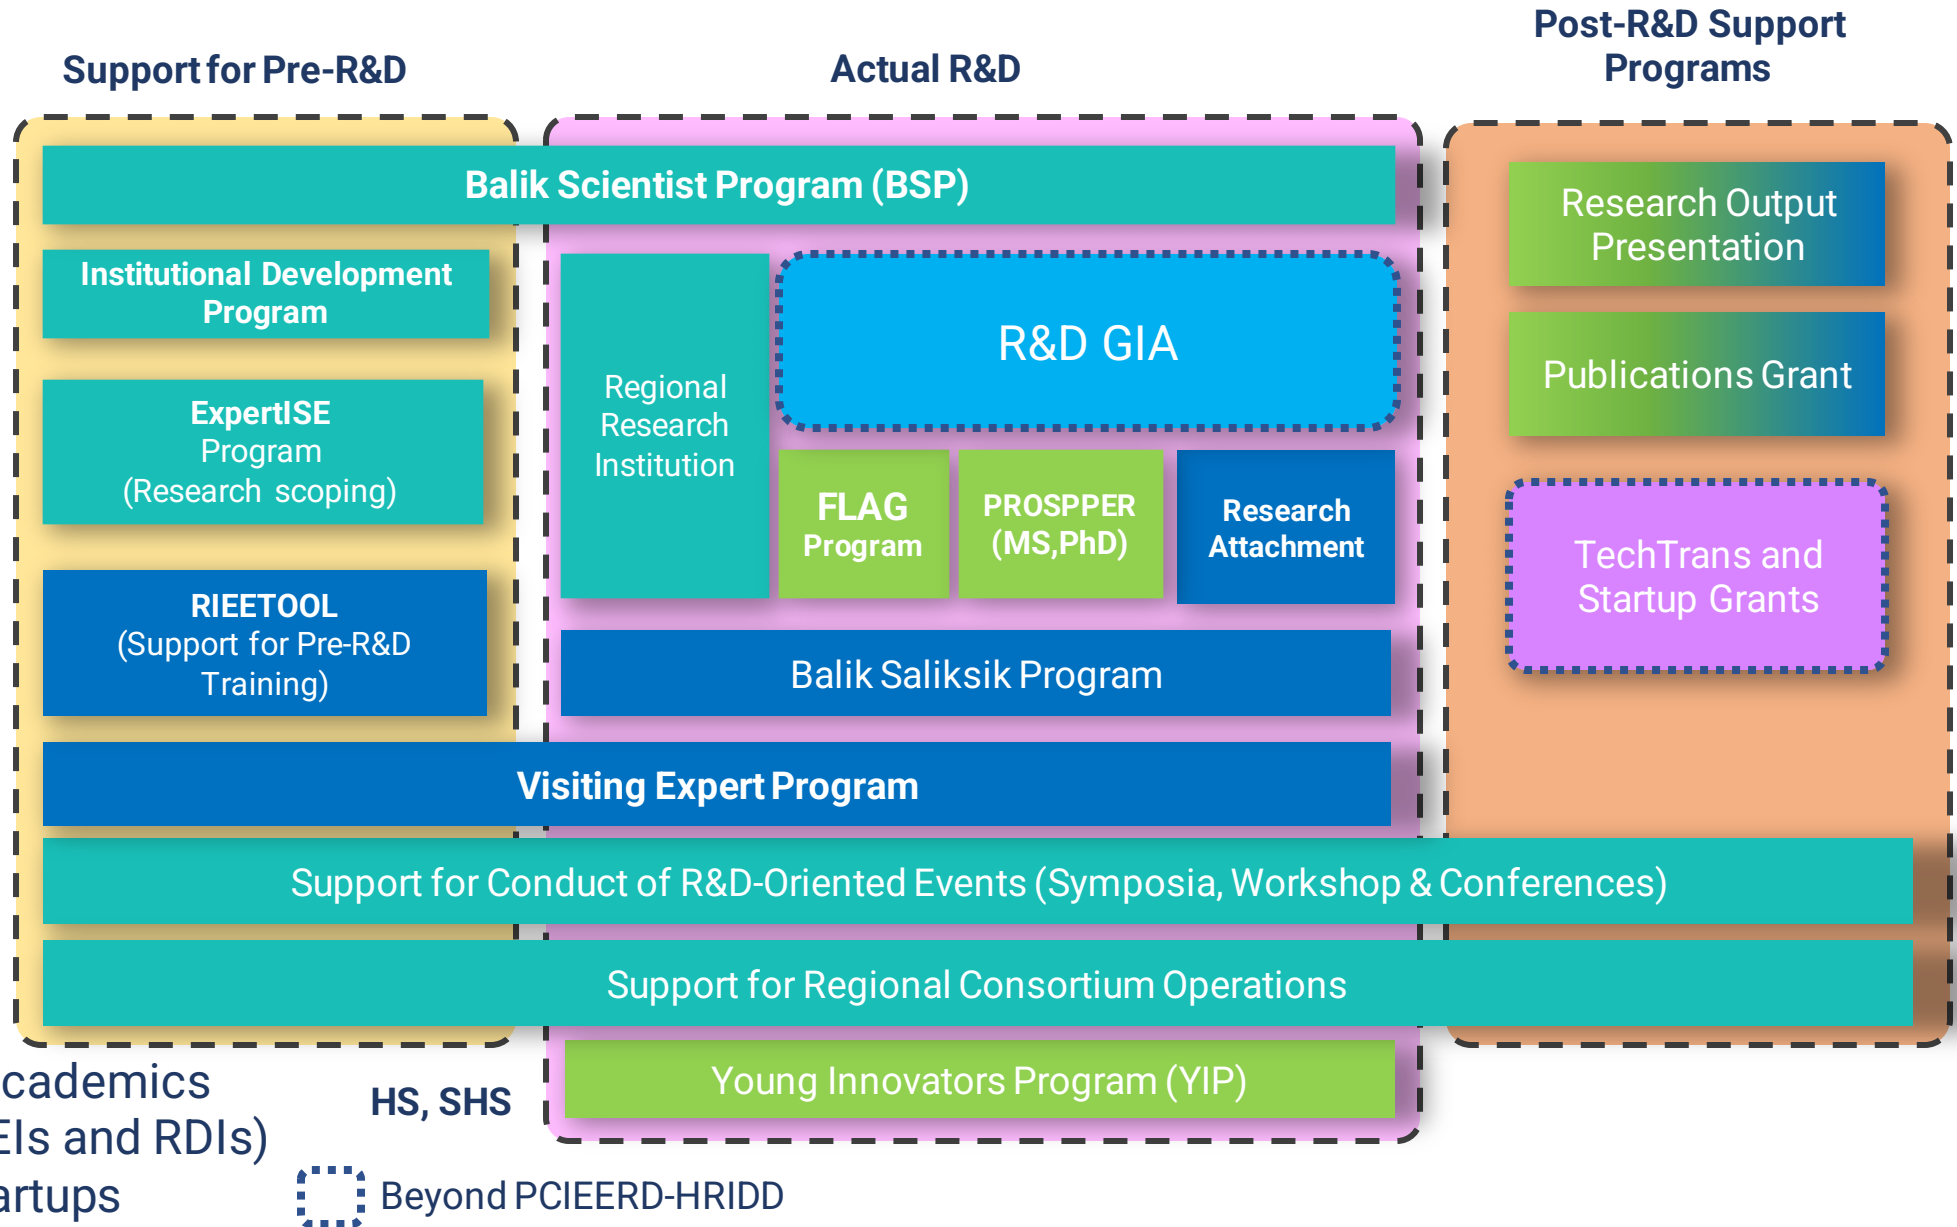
Support for Pre-R&D

Actual R&D

Post-R&D Support Programs

Balik Scientist Program (BSP)

Institutional Development Program

ExpertISE Program (Research scoping)

RIEETOOL (Support for Pre-R&D Training)

Regional Research Institution

R&D GIA

FLAG Program

PROSPPER (MS,PhD)

Research Attachment

Balik Saliksik Program

Research Output Presentation

Publications Grant

TechTrans and Startup Grants

Visiting Expert Program

Support for Conduct of R&D-Oriented Events (Symposia, Workshop & Conferences)

Support for Regional Consortium Operations

Young Innovators Program (YIP)

cademics

EIs and RDIs)

artups

HS, SHS

Beyond PCIEERD-HRIDD